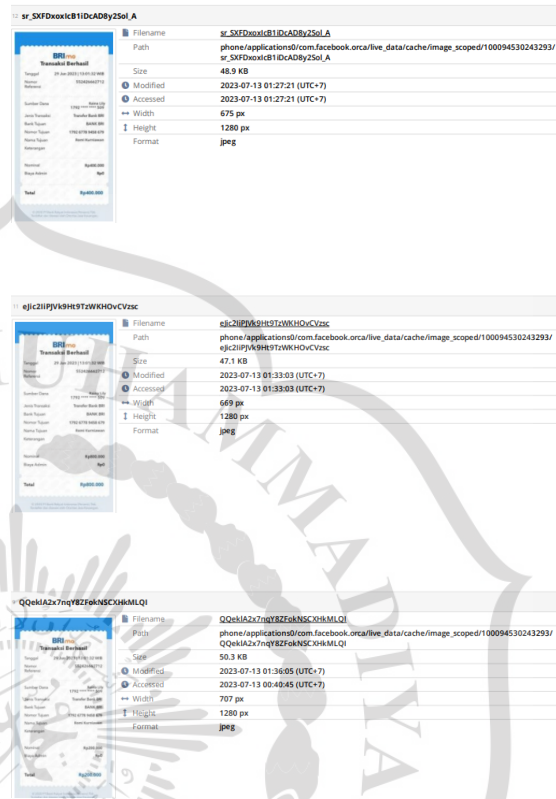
sr_SXFDxoxIcB1iDcAD8y2SoI_A

BRImo
Transaksi Berhasil

| Filename | sr_SXFDxoxIcB1iDcAD8y2SoI_A |
|---|---|
| Path | phone/applications0/com.facebook.orca/live_data/cache/image_scoped/100094530243293/sr_SXFDxoxIcB1iDcAD8y2SoI_A |
| Size | 48.9 KB |
| Modified | 2023-07-13 01:27:21 (UTC+7) |
| Accessed | 2023-07-13 01:27:21 (UTC+7) |
| Width | 675 px |
| Height | 1280 px |
| Format | jpeg |

eJic2IiPJVk9Ht9TzWKHOvCVzsc

BRImo
Transaksi Berhasil

| Filename | eJic2IiPJVk9Ht9TzWKHOvCVzsc |
|---|---|
| Path | phone/applications0/com.facebook.orca/live_data/cache/image_scoped/100094530243293/eJic2IiPJVk9Ht9TzWKHOvCVzsc |
| Size | 47.1 KB |
| Modified | 2023-07-13 01:33:03 (UTC+7) |
| Accessed | 2023-07-13 01:33:03 (UTC+7) |
| Width | 669 px |
| Height | 1280 px |
| Format | jpeg |

QQekIA2x7nqY8ZFokNSCXHkMLQI

BRImo
Transaksi Berhasil

| Filename | QQekIA2x7nqY8ZFokNSCXHkMLQI |
|---|---|
| Path | phone/applications0/com.facebook.orca/live_data/cache/image_scoped/100094530243293/QQekIA2x7nqY8ZFokNSCXHkMLQI |
| Size | 50.3 KB |
| Modified | 2023-07-13 01:36:05 (UTC+7) |
| Accessed | 2023-07-13 00:40:45 (UTC+7) |
| Width | 707 px |
| Height | 1280 px |
| Format | jpeg |